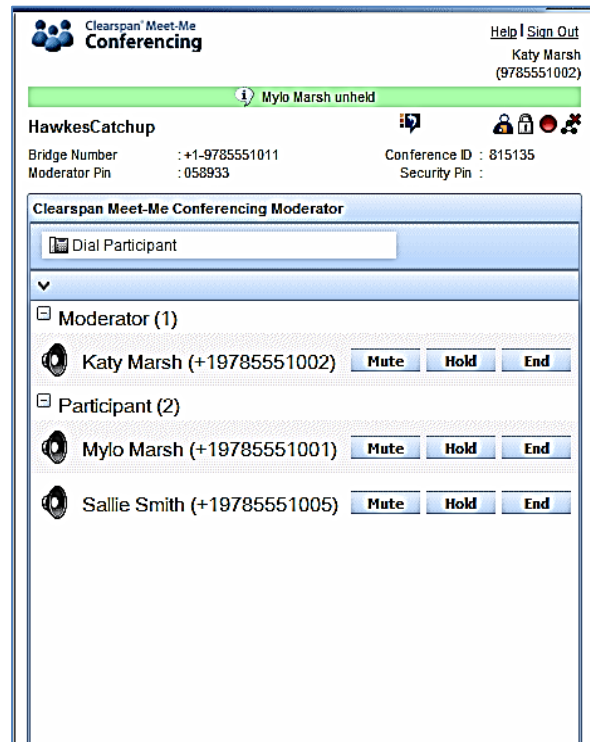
Clearspan® Meet-Me
Conferencing

Help | Sign Out
Katy Marsh
(9785551002)

Mylo Marsh unheld

HawkesCatchup

Bridge Number : +1-9785551011
Moderator Pin : 058933

Conference ID : 815135
Security Pin :

Clearspan Meet-Me Conferencing Moderator

Dial Participant

Moderator (1)

Katy Marsh (+19785551002) Mute Hold End

Participant (2)

Mylo Marsh (+19785551001) Mute Hold End

Sallie Smith (+19785551005) Mute Hold End